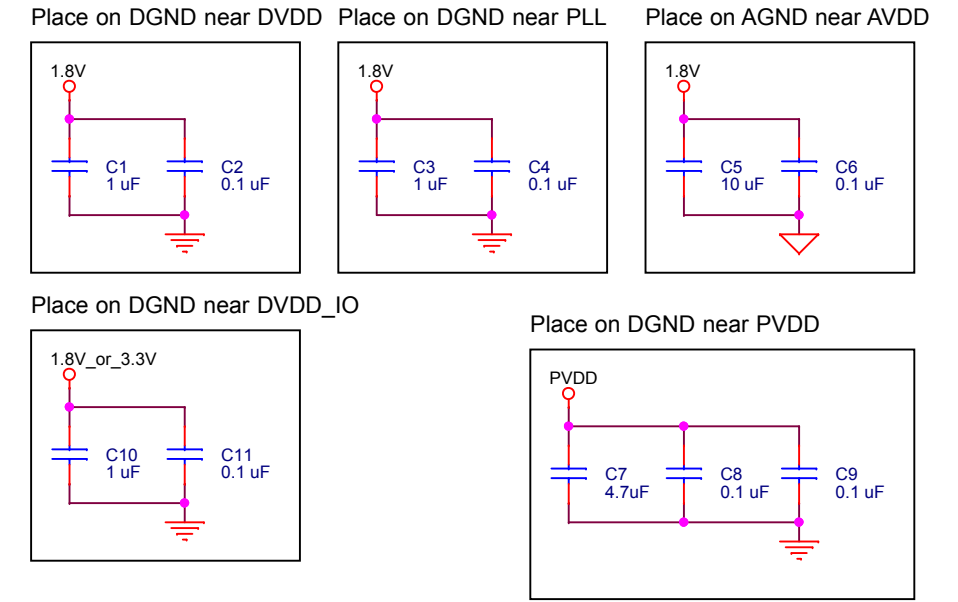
Place on DGND near DVDD

1.8V

C1
1 uF

C2
0.1 uF

Place on DGND near PLL

1.8V

C3
1 uF

C4
0.1 uF

Place on AGND near AVDD

1.8V

C5
10 uF

C6
0.1 uF

Place on DGND near DVDD_IO

1.8V_or_3.3V

C10
1 uF

C11
0.1 uF

Place on DGND near PVDD

PVDD

C7
4.7uF

C8
0.1 uF

C9
0.1 uF